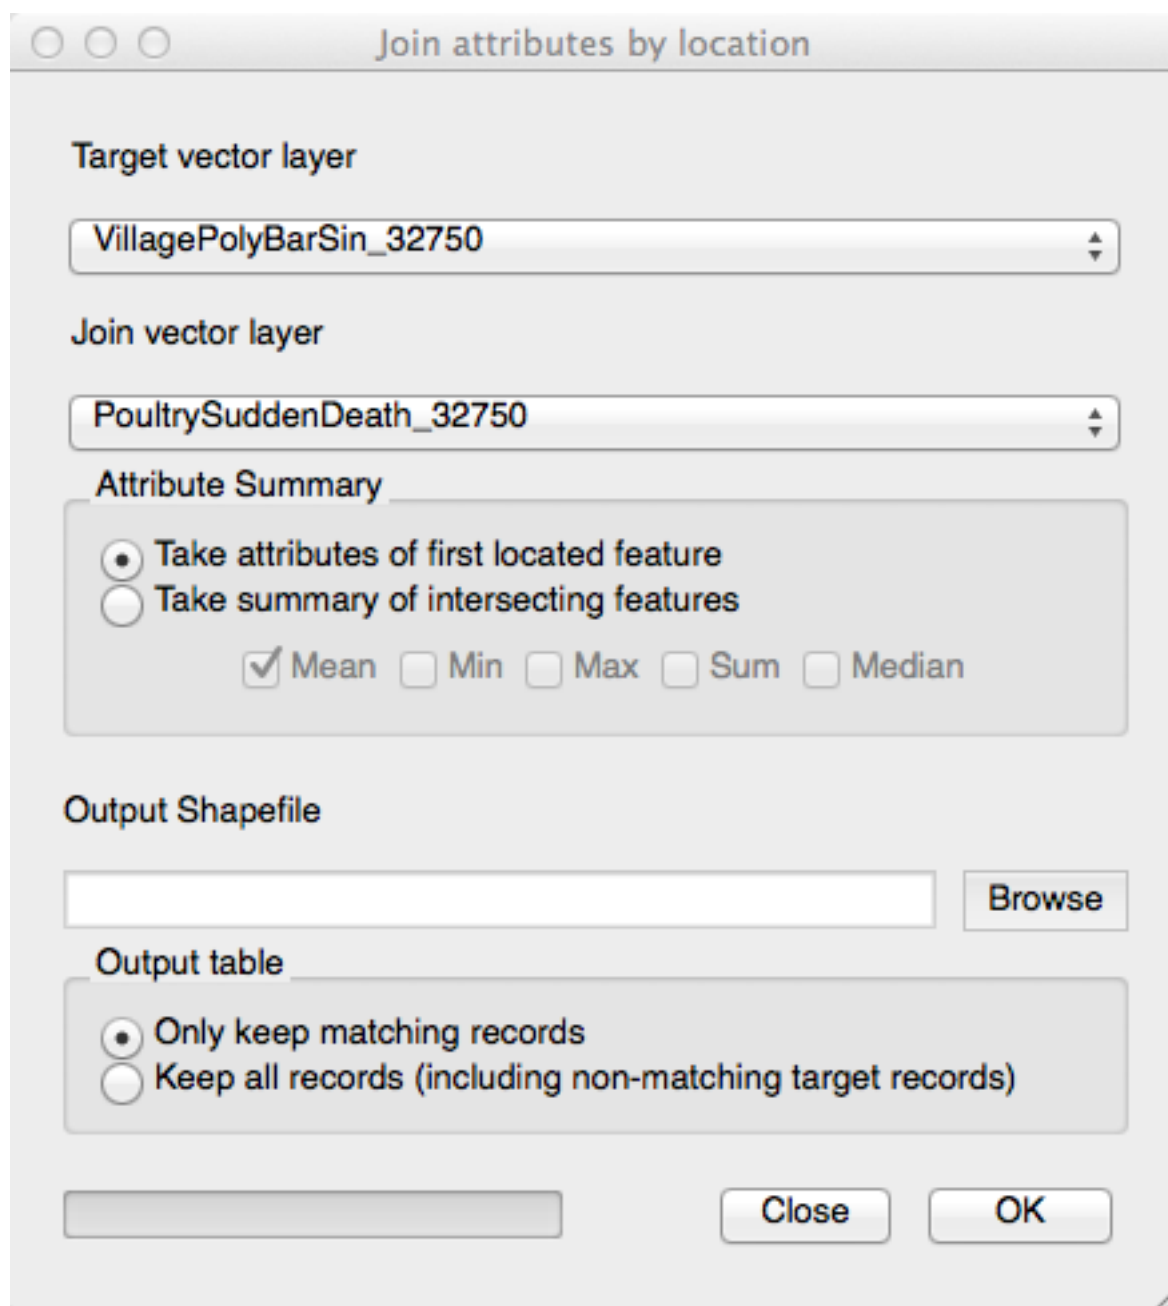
Join attributes by location

Target vector layer

VillagePolyBarSin_32750

Join vector layer

PoultrySuddenDeath_32750

Attribute Summary

Take attributes of first located feature
Take summary of intersecting features

Mean Min Max Sum Median

Output Shapefile

Browse

Output table

Only keep matching records
Keep all records (including non-matching target records)

Close OK